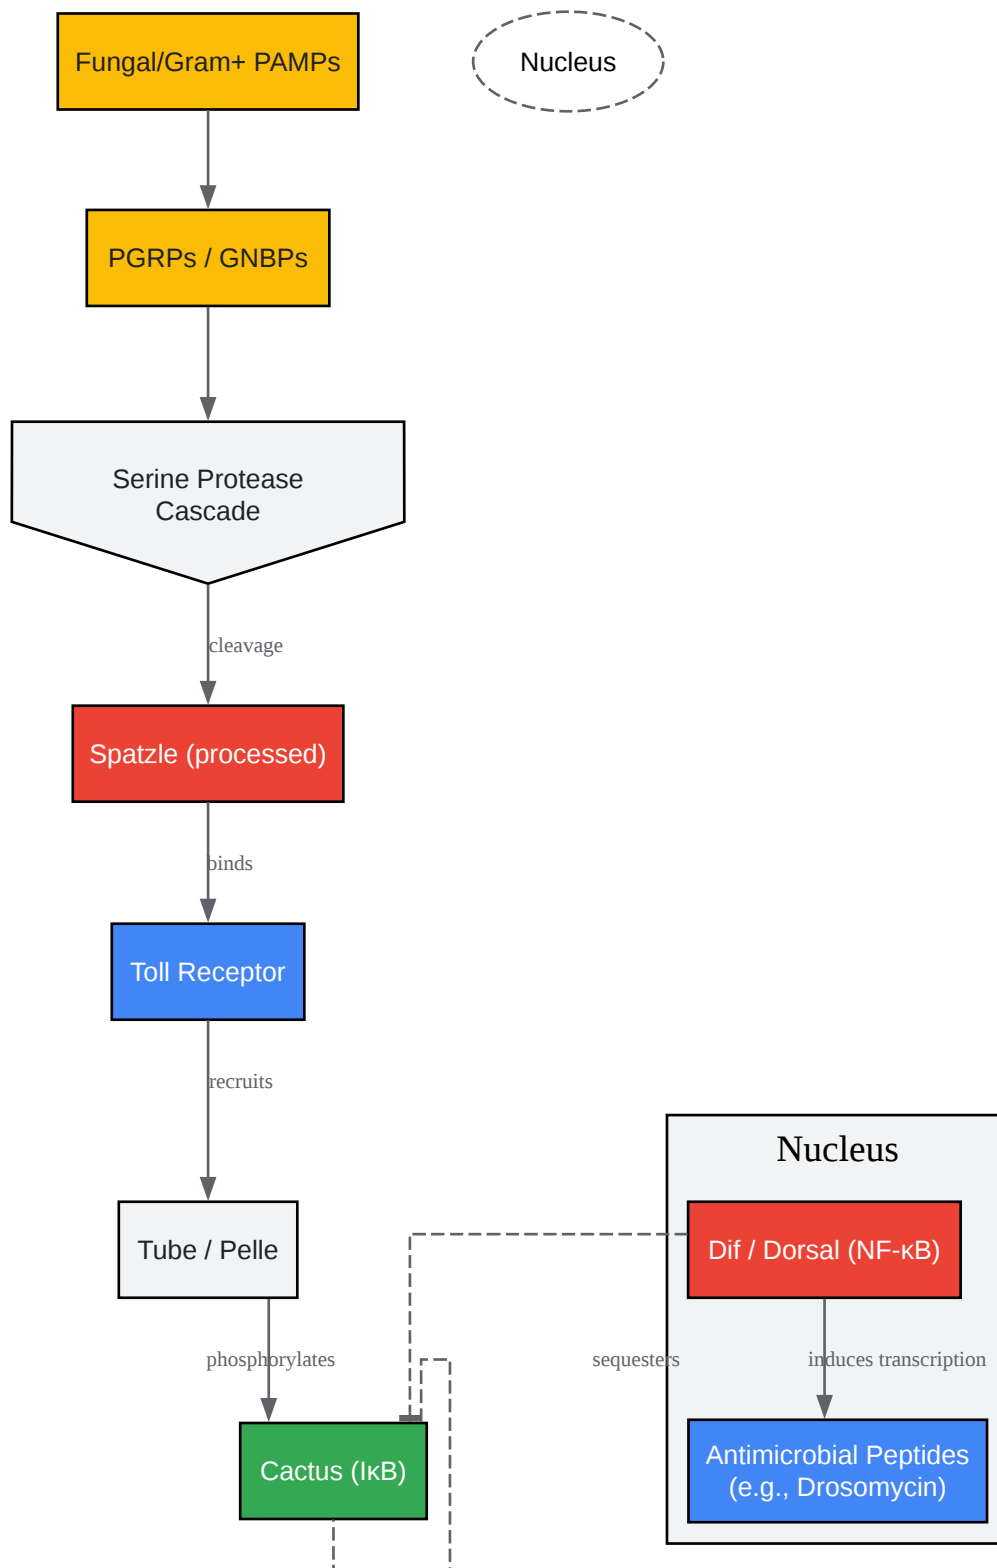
Fungal/Gram+ PAMPs

Nucleus

PGRPs / GNBPs

Serine Protease Cascade

cleavage

Spatzle (processed)

binds

Toll Receptor

recruits

Tube / Pelle

phosphorylates

Cactus (IκB)

sequesters

Nucleus

Dif / Dorsal (NF-κB)

induces transcription

Antimicrobial Peptides (e.g., Drosomycin)